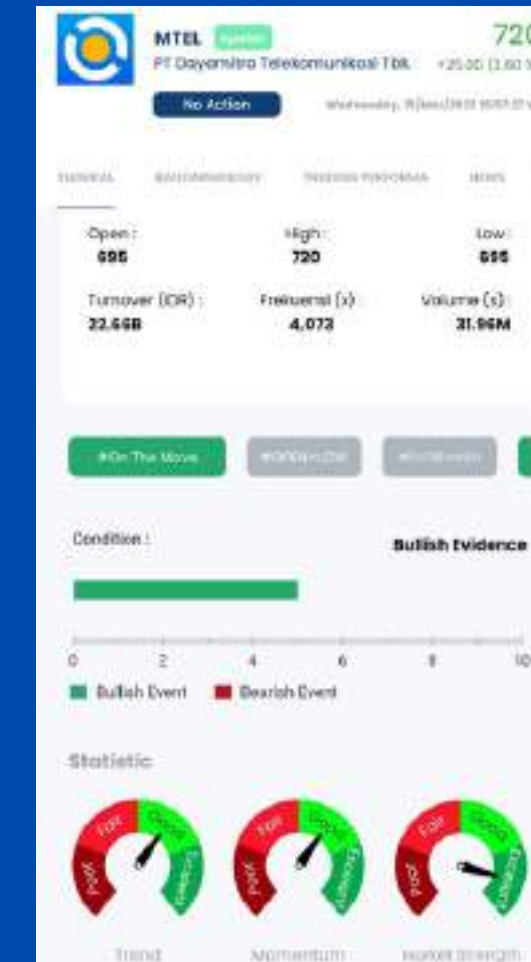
MTEL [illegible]

PT Dayamitra Telekomunikasi Tbk

72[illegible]

+25.00 (3.60 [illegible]

No Action

Wednesday, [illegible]

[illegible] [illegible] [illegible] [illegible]

Open : 695

High : 720

Low : 695

Turnover (IDR) : 22.66B

Frekuensi (x) : 4,073

Volume (s) : 31.96M

#On The Move

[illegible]

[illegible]

Condition :

Bullish Evidence

0 2 4 6 8 10

Bullish Event

Bearish Event

Statistic

Poor Fair Good Excellent

Poor Fair Good Excellent

Poor Fair Good Excellent

Trend

Momentum

Market Strength